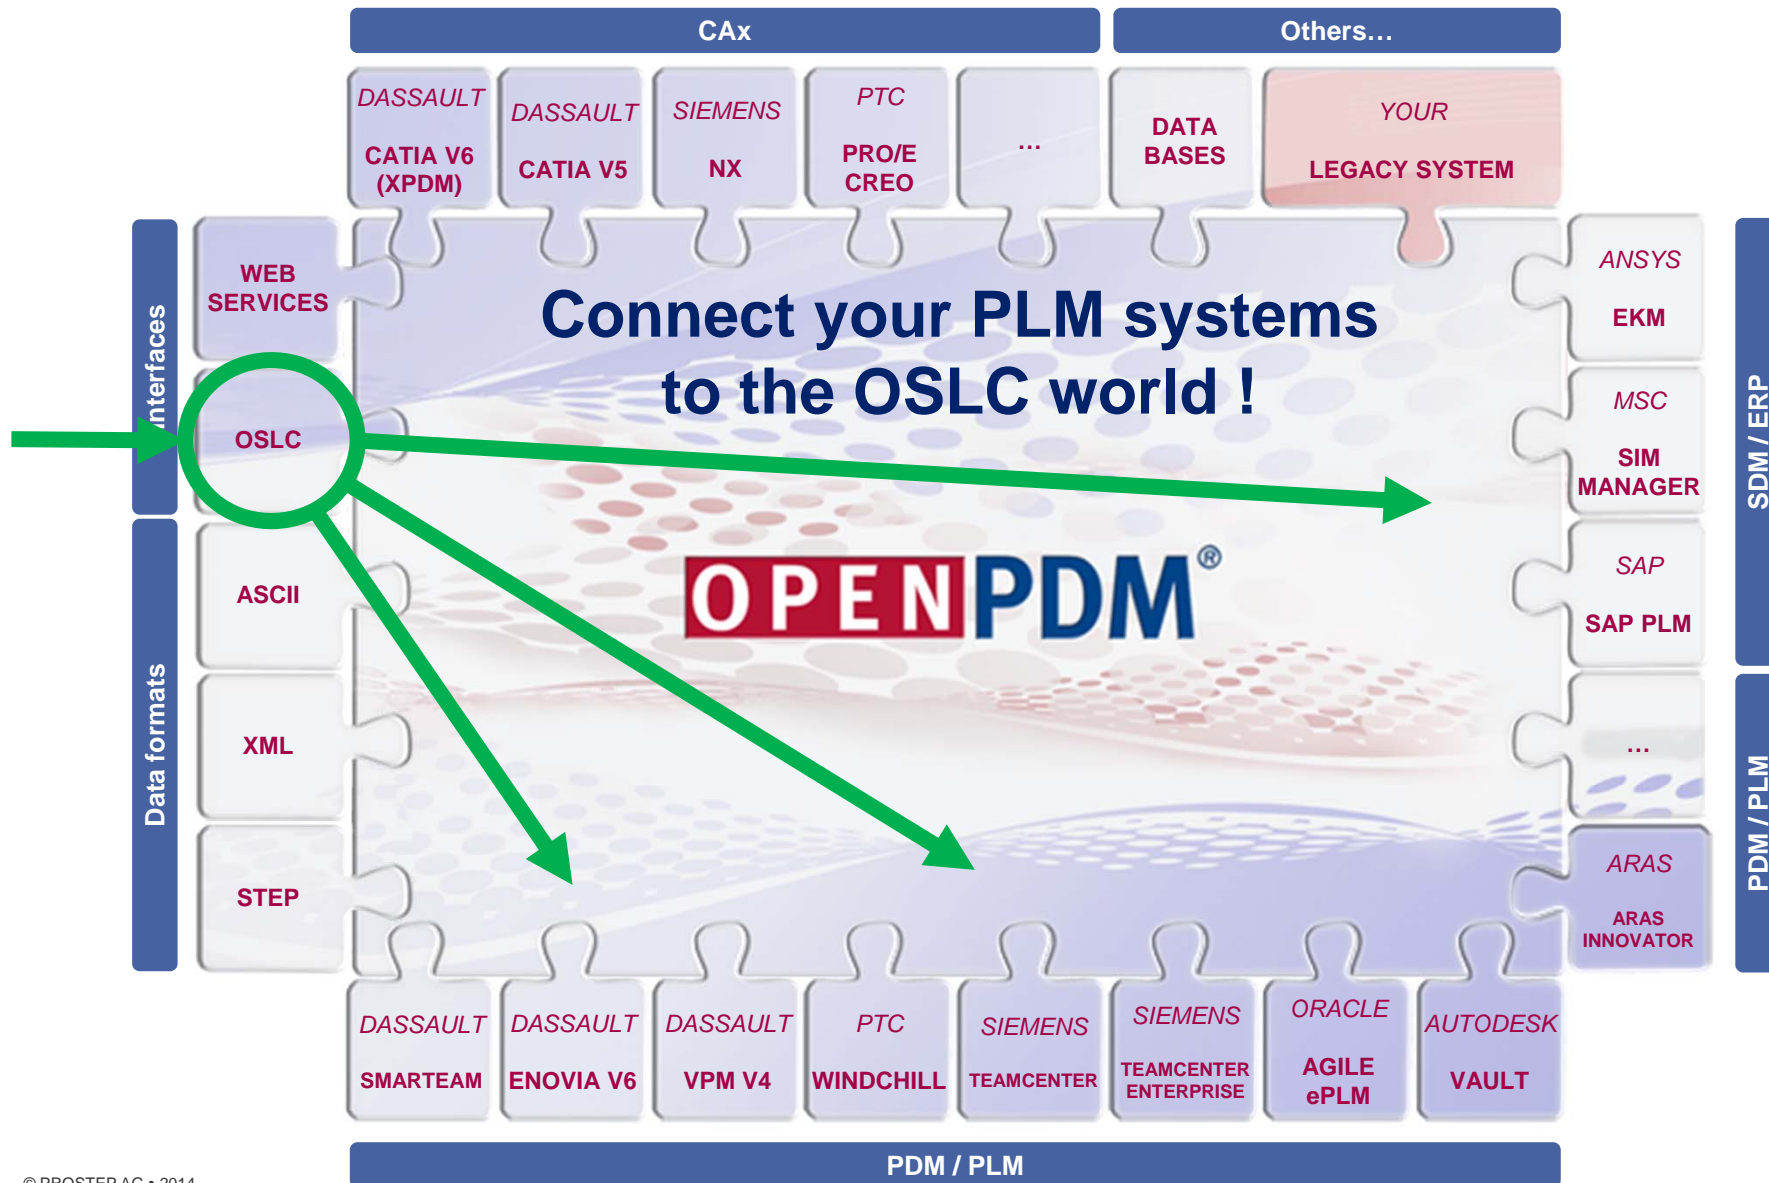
CAx

Others…

DASSAULT
CATIA V6 (XPDM)

DASSAULT
CATIA V5

SIEMENS
NX

PTC
PRO/E CREO

…

DATA BASES

YOUR
LEGACY SYSTEM

Interfaces

WEB SERVICES

OSLC

Data formats

ASCII

XML

STEP

Connect your PLM systems to the OSLC world !

OPENPDM®

ANSYS
EKM

MSC
SIM MANAGER

SAP
SAP PLM

…

ARAS
ARAS INNOVATOR

SDM / ERP

PDM / PLM

DASSAULT
SMARTEAM

DASSAULT
ENOVIA V6

DASSAULT
VPM V4

PTC
WINDCHILL

SIEMENS
TEAMCENTER

SIEMENS
TEAMCENTER ENTERPRISE

ORACLE
AGILE ePLM

AUTODESK
VAULT

PDM / PLM

© PROSTEP AG • 2014